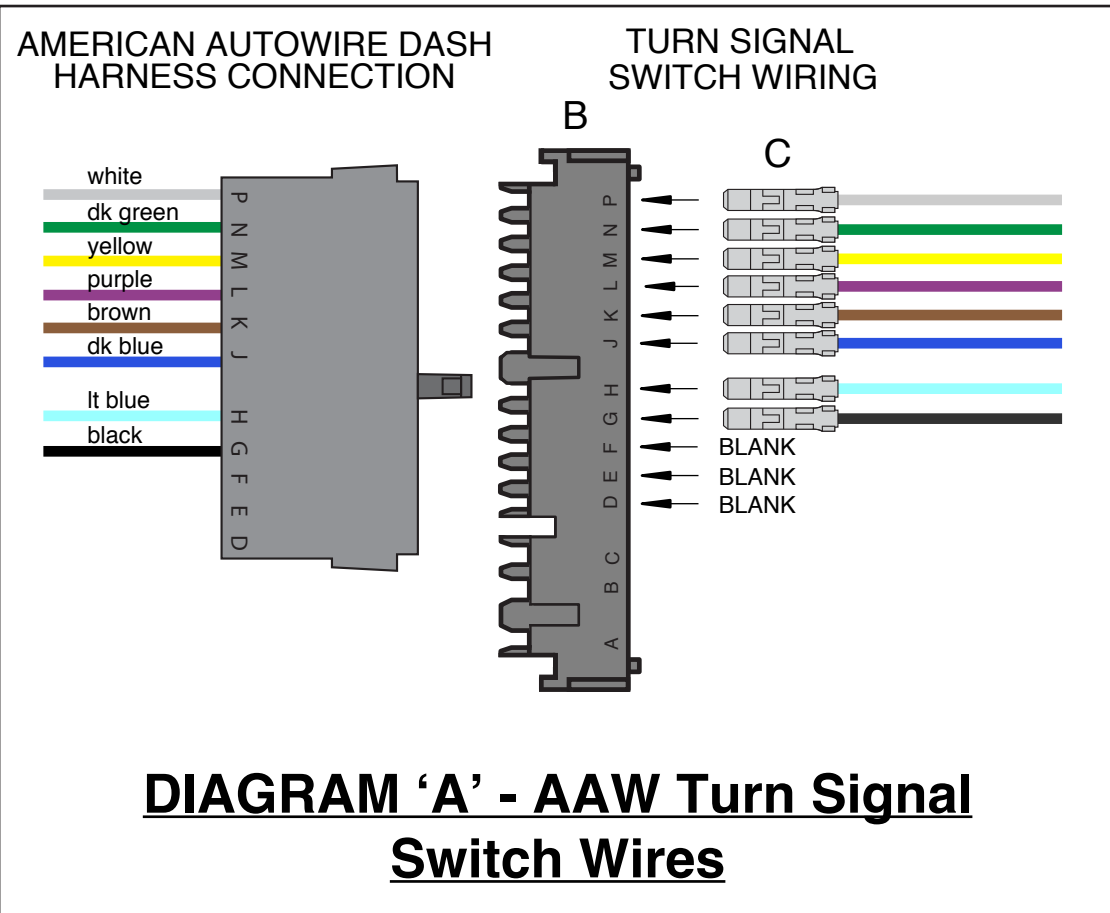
AMERICAN AUTOWIRE DASH HARNESS CONNECTION

TURN SIGNAL SWITCH WIRING

B

C

white
dk green
yellow
purple
brown
dk blue
lt blue
black

P N M L K J H G F E D

P N M L K J H G F E D C B A

BLANK
BLANK
BLANK

DIAGRAM ‘A’ - AAW Turn Signal Switch Wires